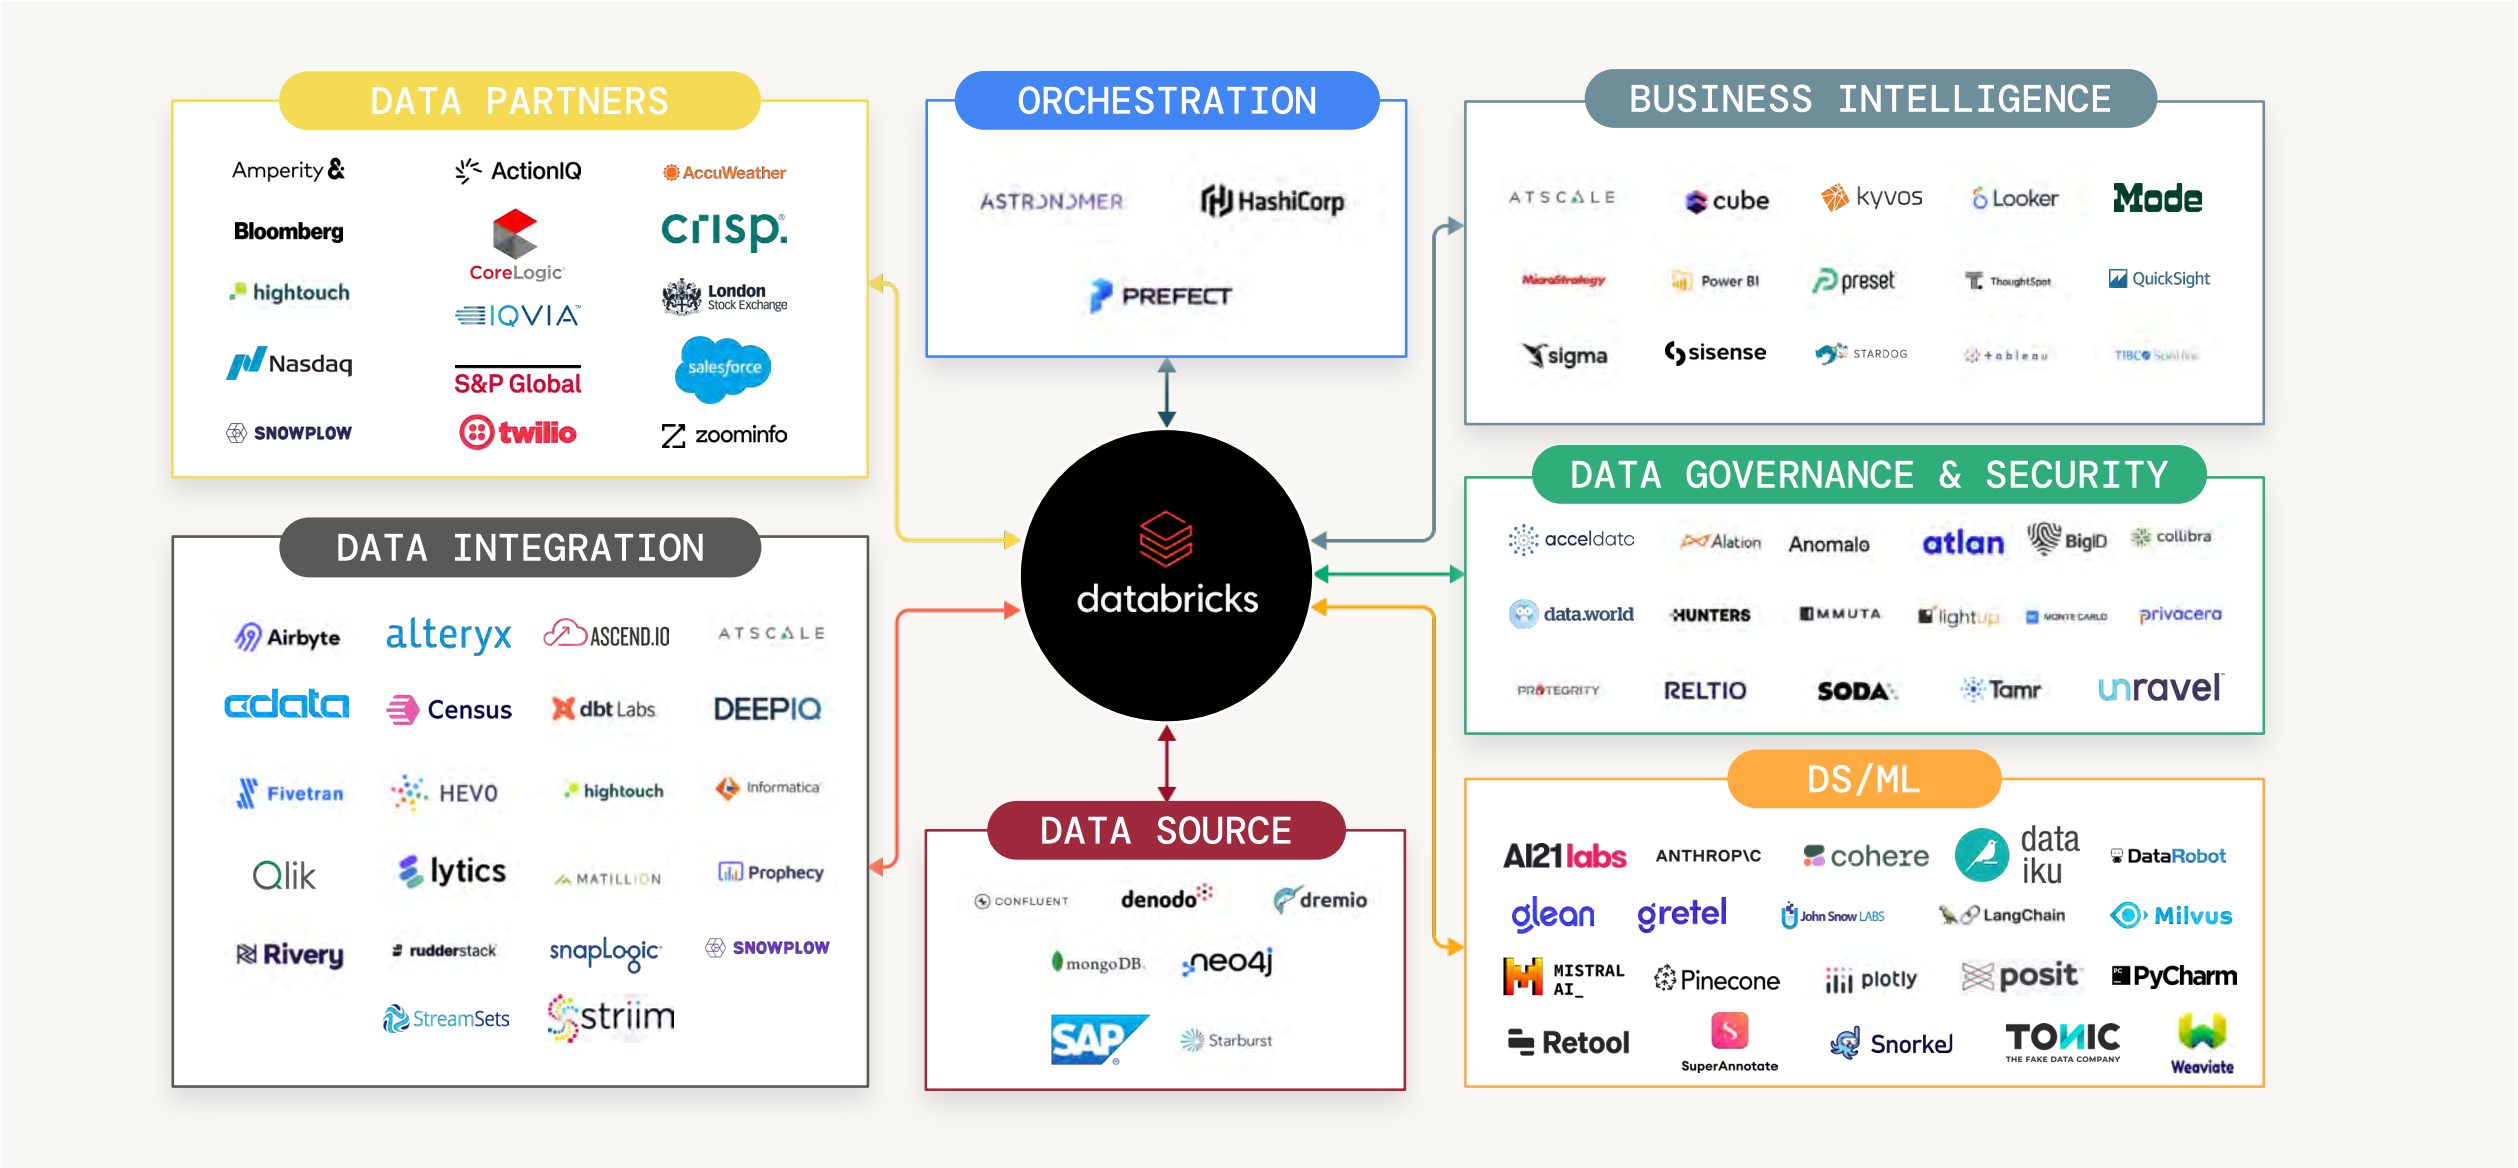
DATA PARTNERS

Amperity
ActionIQ
AccuWeather
Bloomberg
CoreLogic
crisp.
hightouch
IQVIA
London Stock Exchange
Nasdaq
S&P Global
salesforce
SNOWPLOW
twilio
zoominfo

ORCHESTRATION

ASTRONOMER
HashiCorp
PREFECT

BUSINESS INTELLIGENCE

ATSCALE
cube
kyvos
Looker
Mode
MicroStrategy
Power BI
preset
ThoughtSpot
QuickSight
sigma
sisense
STARDOG
+ableau
TIBCO Spotfire

DATA INTEGRATION

Airbyte
alteryx
ASCEND.IO
ATSCALE
cdata
Census
dbt Labs
DEEPIQ
Fivetran
HEVO
hightouch
Informatica
Qlik
lytics
MATILLION
Prophecy
Rivery
rudderstack
snapLogic
SNOWPLOW
StreamSets
striim

databricks

DATA GOVERNANCE & SECURITY

acceldata
Alation
Anomalo
atlan
BigID
collibra
data.world
HUNTERS
IMMUTA
lightup
MONTE CARLO
privacera
PROTEGRITY
RELTIO
SODA
Tamr
unravel

DATA SOURCE

CONFLUENT
denodo
dremio
mongoDB.
neo4j
SAP
Starburst

DS/ML

AI21labs
ANTHROPIC
cohere
data iku
DataRobot
glean
gretel
John Snow LABS
LangChain
Milvus
MISTRAL AI_
Pinecone
plotly
posit
PyCharm
Retool
SuperAnnotate
Snorkel
TONIC THE FAKE DATA COMPANY
Weaviate